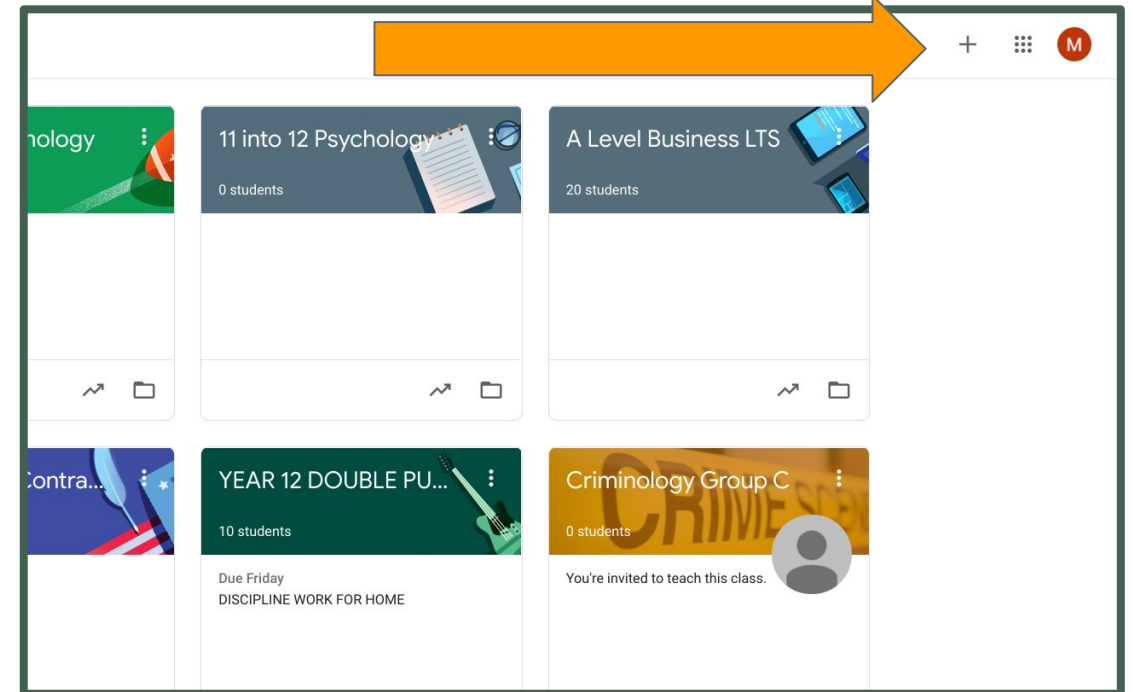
+ M

hology

11 into 12 Psychology
0 students

A Level Business LTS
20 students

Contra...

YEAR 12 DOUBLE PU...
10 students
Due Friday
DISCIPLINE WORK FOR HOME

Criminology Group C
0 students
You're invited to teach this class.